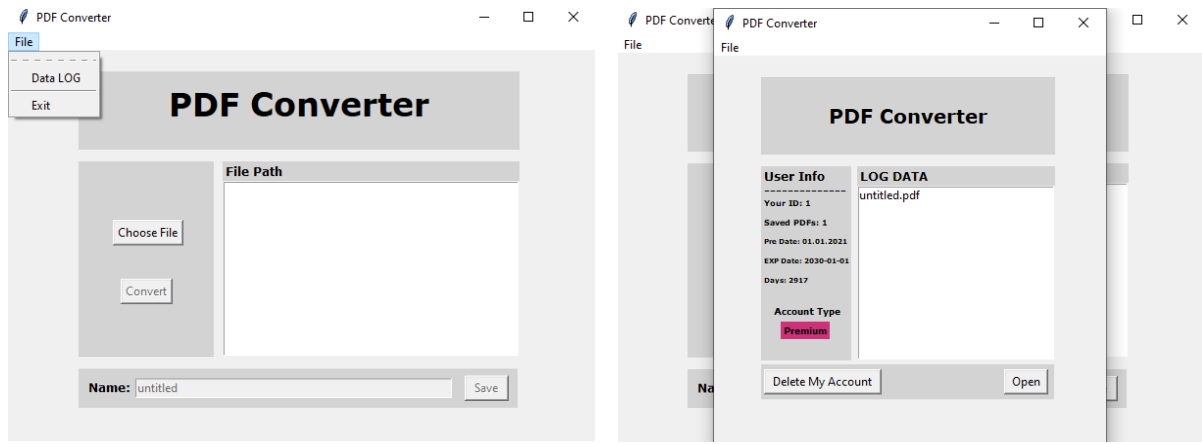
PDF Converter

File

Data LOG

Exit

PDF Converter

File Path

Choose File

Convert

Name: untitled

Save

PDF Converte

File

Na

PDF Converter

File

PDF Converter

User Info
--------------
Your ID: 1

Saved PDFs: 1

Pre Date: 01.01.2021

EXP Date: 2030-01-01

Days: 2917

Account Type

Premium

LOG DATA

untitled.pdf

Delete My Account

Open